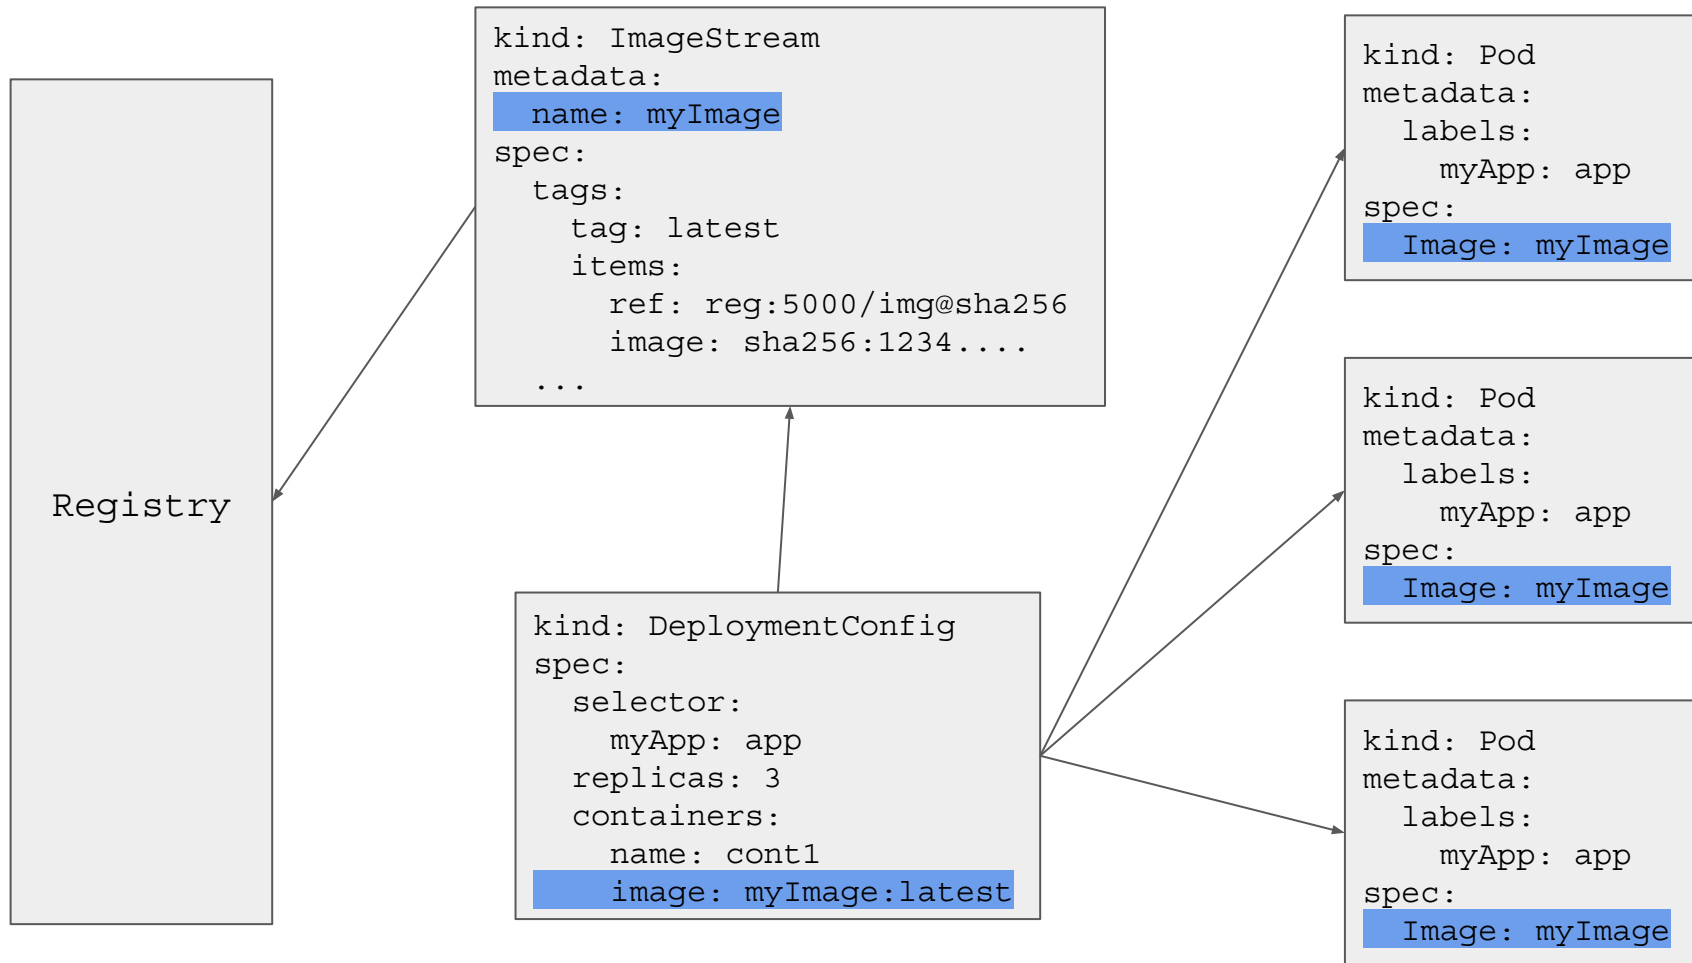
Registry

kind: ImageStream
metadata:
  name: myImage
spec:
  tags:
    tag: latest
    items:
      ref: reg:5000/img@sha256
      image: sha256:1234....
  ...

kind: DeploymentConfig
spec:
  selector:
    myApp: app
  replicas: 3
  containers:
    name: cont1
    image: myImage:latest

kind: Pod
metadata:
  labels:
    myApp: app
spec:
  Image: myImage

kind: Pod
metadata:
  labels:
    myApp: app
spec:
  Image: myImage

kind: Pod
metadata:
  labels:
    myApp: app
spec:
  Image: myImage